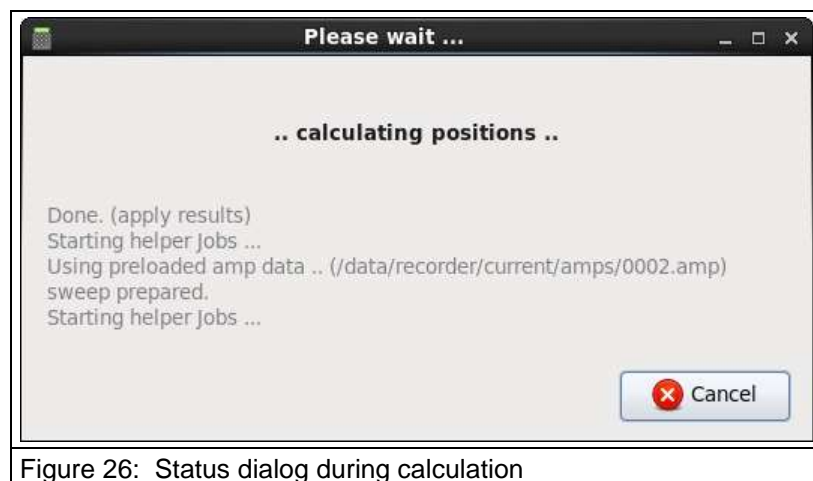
Please wait ...

.. calculating positions ..

Done. (apply results)
Starting helper Jobs ...
Using preloaded amp data .. (/data/recorder/current/amps/0002.amp)
sweep prepared.
Starting helper Jobs ...

Cancel

Figure 26: Status dialog during calculation